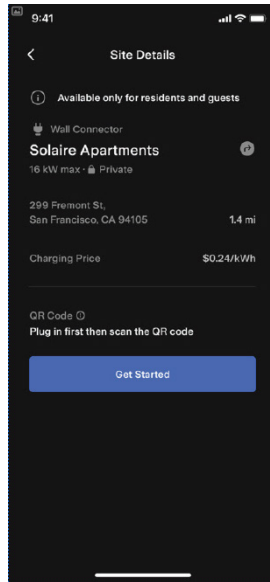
9:41

Site Details

Available only for residents and guests

Wall Connector

Solaire Apartments

16 kW max · Private

299 Fremont St,
San Francisco, CA 94105

1.4 mi

Charging Price

$0.24/kWh

QR Code

Plug in first then scan the QR code

Get Started